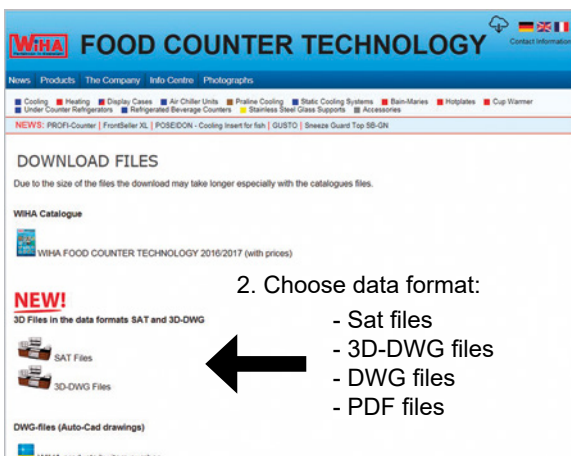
WIHA FOOD COUNTER TECHNOLOGY

Contact Information

News Products The Company Info Centre Photographs

Cooling Heating Display Cases Air Chiller Units Praline Cooling Static Cooling Systems Bain-Maries Hotplates Cup Warmer Under Counter Refrigerators Refrigerated Beverage Counters Stainless Steel Glass Supports Accessories

NEWS: PROFI-Counter | FrontSeller XL | POSEIDON - Cooling Insert for fish | GUSTO | Sneeze Guard Top SB-GN

DOWNLOAD FILES

Due to the size of the files the download may take longer especially with the catalogues files.

WIHA Catalogue

WIHA FOOD COUNTER TECHNOLOGY 2016/2017 (with prices)

2. Choose data format:

NEW!

3D Files in the data formats SAT and 3D-DWG

- Sat files
- 3D-DWG files
- DWG files
- PDF files

SAT Files

3D-DWG Files

DWG-files (Auto-Cad drawings)

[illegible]